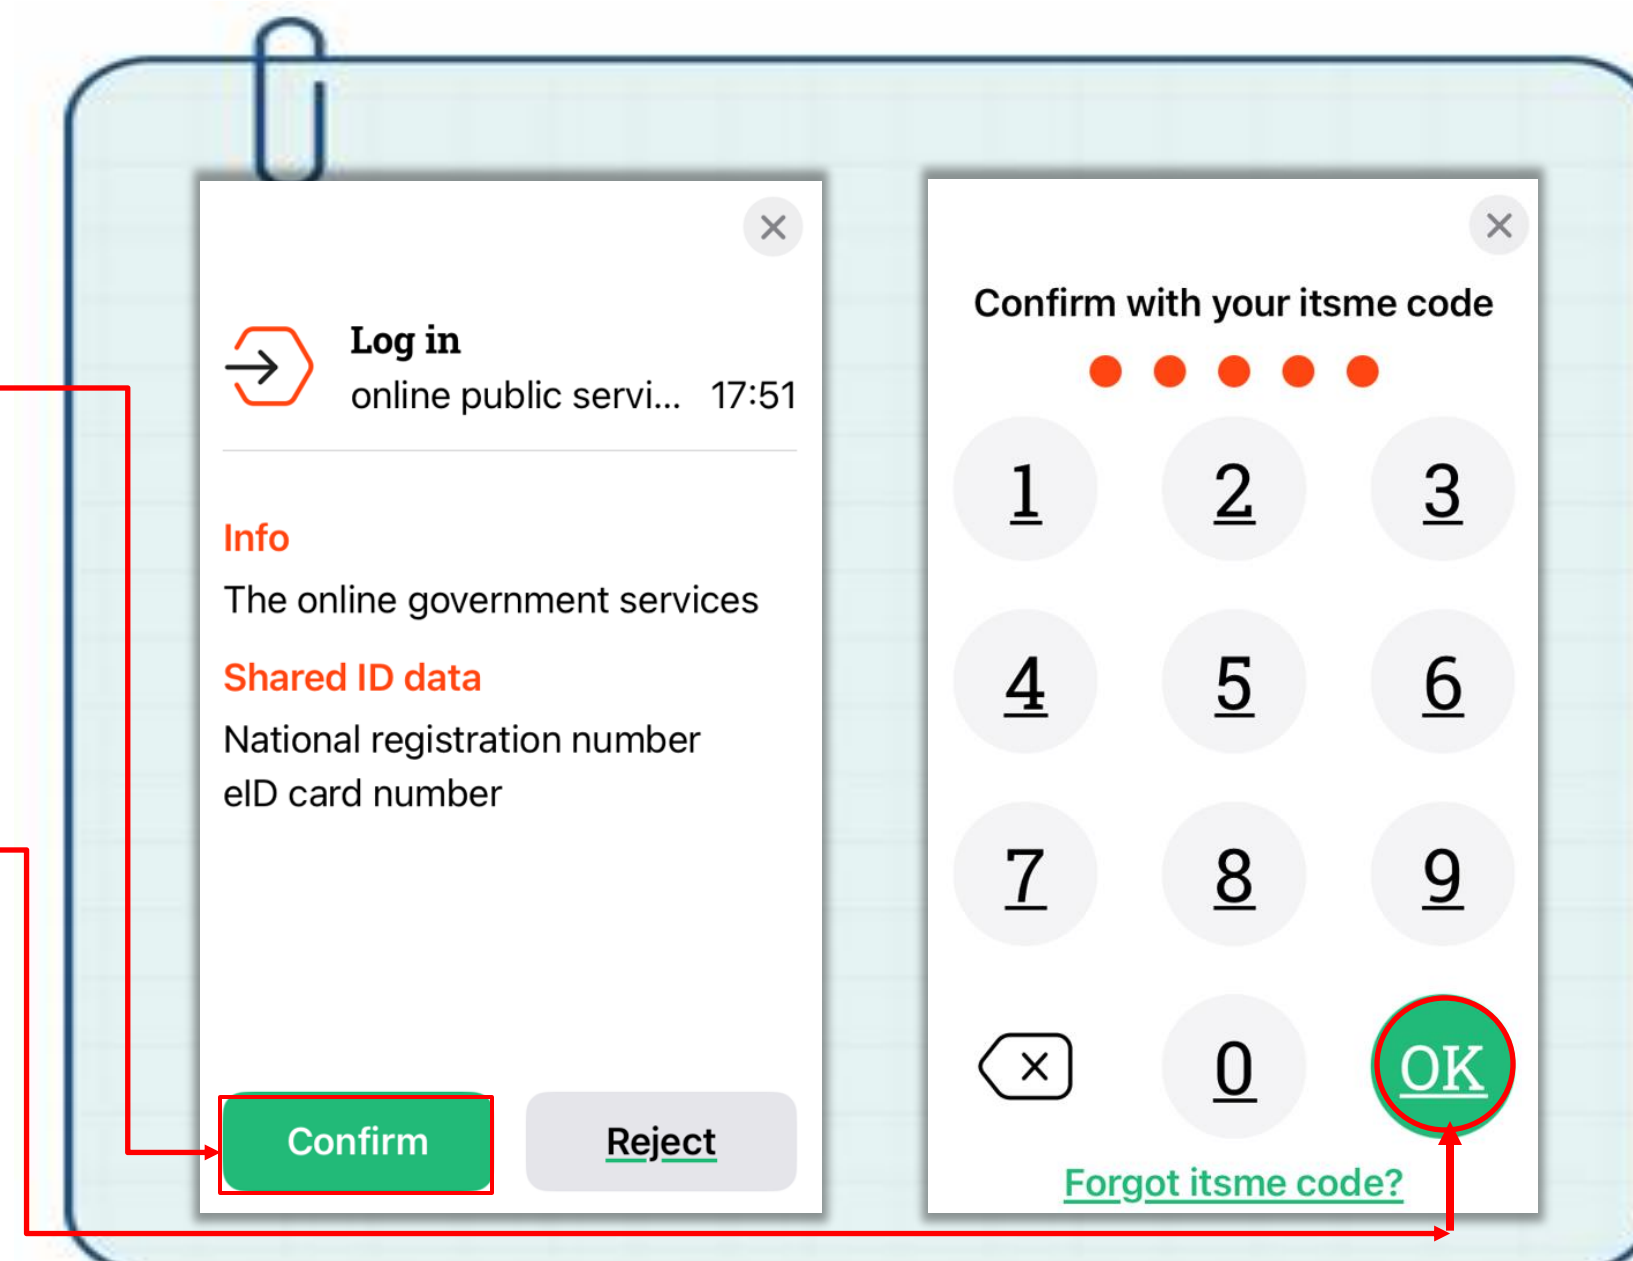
Log in
online public servi... 17:51

Info
The online government services

Shared ID data
National registration number
eID card number

Confirm

Reject

Confirm with your itsme code

1
2
3
4
5
6
7
8
9
0
OK

Forgot itsme code?